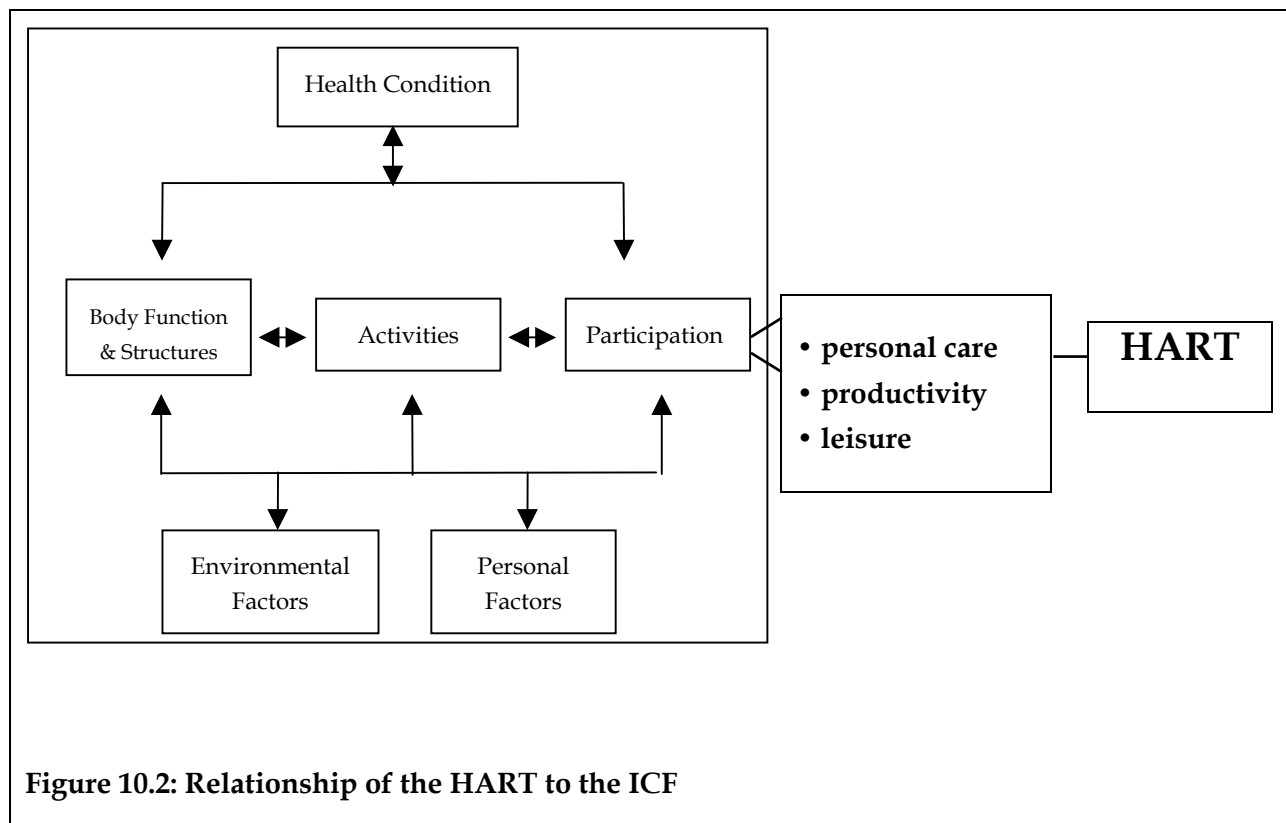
Health Condition

Body Function & Structures

Activities

Participation

• personal care
• productivity
• leisure

HART

Environmental Factors

Personal Factors

Figure 10.2: Relationship of the HART to the ICF